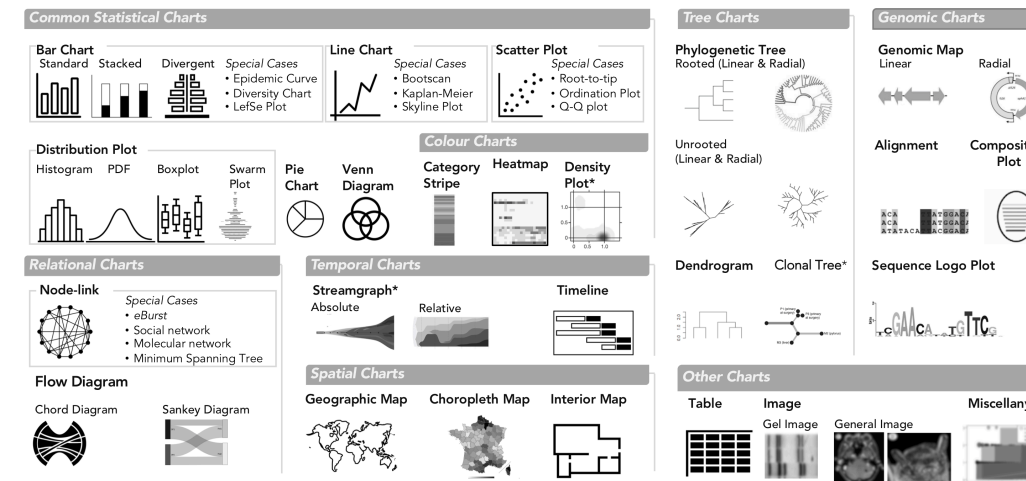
Common Statistical Charts

Bar Chart
Standard Stacked Divergent
Special Cases
• Epidemic Curve
• Diversity Chart
• LefSe Plot

Line Chart
Special Cases
• Bootscan
• Kaplan-Meier
• Skyline Plot

Scatter Plot
Special Cases
• Root-to-tip
• Ordination Plot
• Q-Q plot

Distribution Plot
Histogram PDF Boxplot Swarm Plot

Pie Chart

Venn Diagram

Colour Charts
Category Stripe
Heatmap
Density Plot*

Relational Charts
Node-link
Special Cases
• eBurst
• Social network
• Molecular network
• Minimum Spanning Tree

Flow Diagram
Chord Diagram
Sankey Diagram

Temporal Charts
Streamgraph*
Absolute
Relative
Timeline

Spatial Charts
Geographic Map
Choropleth Map
Interior Map

Tree Charts
Phylogenetic Tree
Rooted (Linear & Radial)

Unrooted
(Linear & Radial)

Dendrogram
Clonal Tree*

Genomic Charts
Genomic Map
Linear
Radial

Alignment
Composit Plot

ACA
ACA
ATATACA

Sequence Logo Plot

Other Charts
Table
Image
Gel Image
General Image
Miscellany